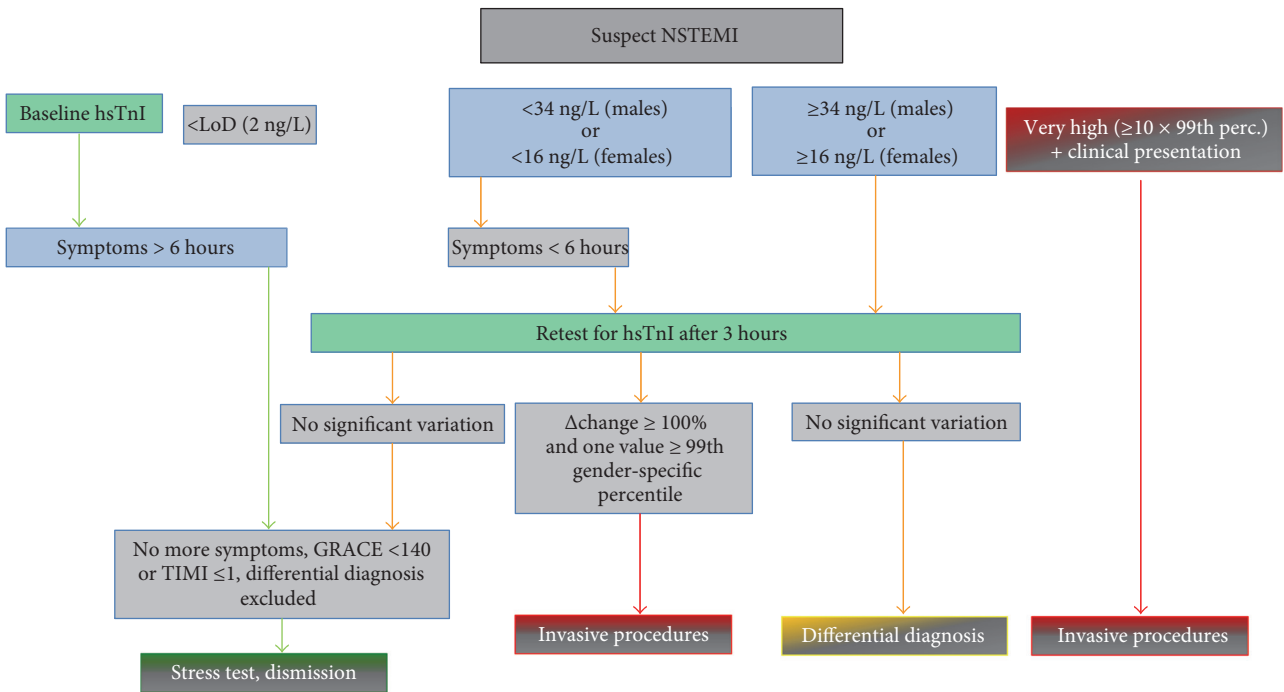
Suspect NSTEMI

Baseline hsTnI

<LoD (2 ng/L)

<34 ng/L (males) or <16 ng/L (females)

≥34 ng/L (males) or ≥16 ng/L (females)

Very high (≥10 × 99th perc.) + clinical presentation

Symptoms > 6 hours

Symptoms < 6 hours

Retest for hsTnI after 3 hours

No significant variation

Δchange ≥ 100% and one value ≥ 99th gender-specific percentile

No significant variation

No more symptoms, GRACE <140 or TIMI ≤1, differential diagnosis excluded

Invasive procedures

Differential diagnosis

Invasive procedures

Stress test, dismission